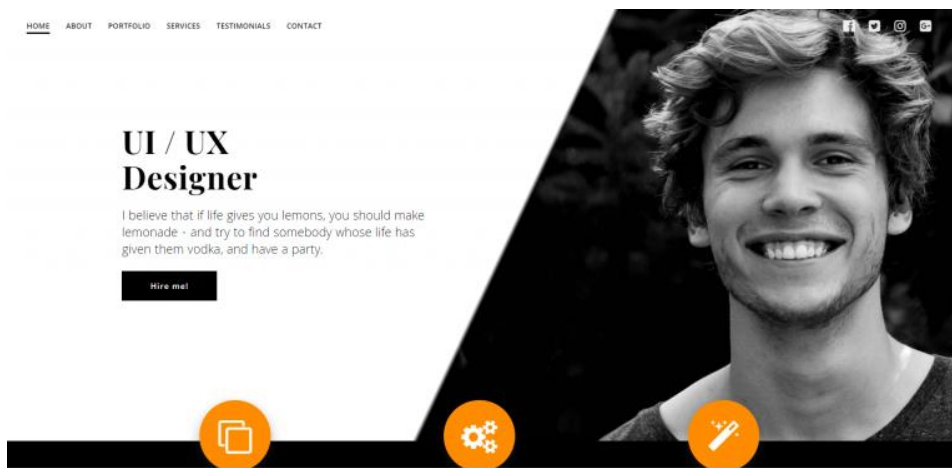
HOME ABOUT PORTFOLIO SERVICES TESTIMONIALS CONTACT

UI / UX Designer

I believe that if life gives you lemons, you should make lemonade - and try to find somebody whose life has given them vodka, and have a party.

Hire me!